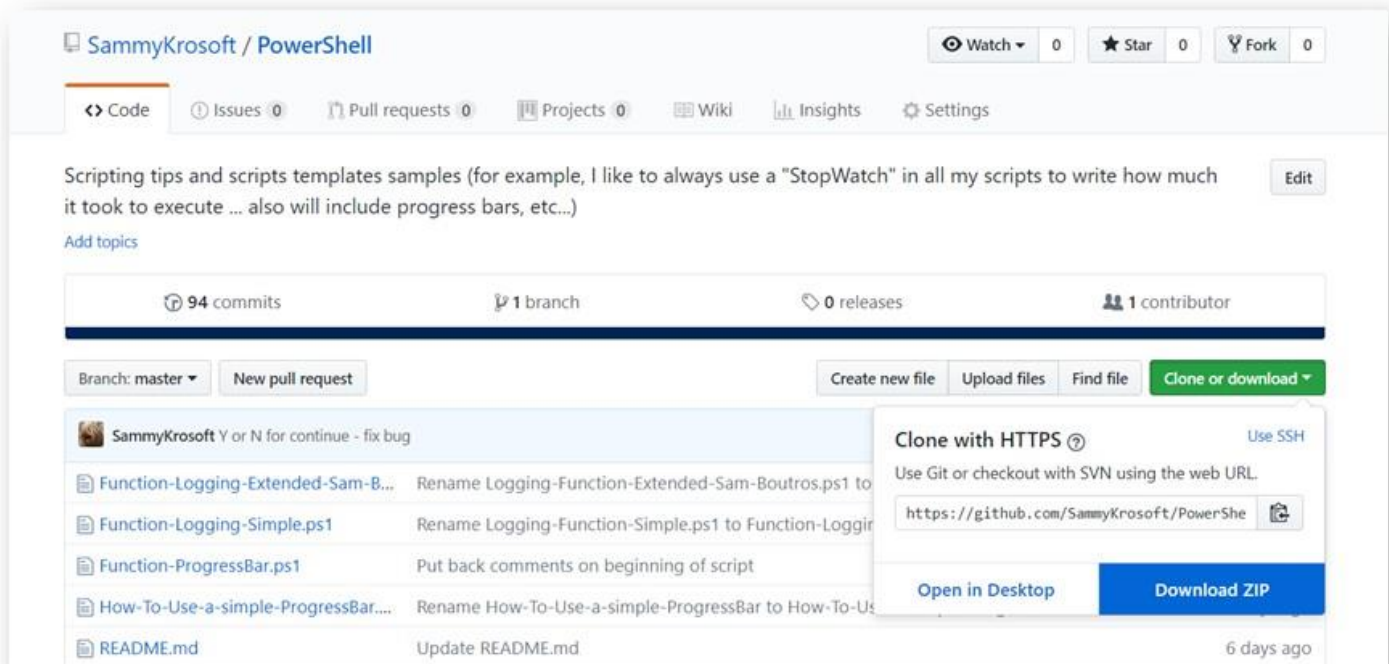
SammyKrosoft / PowerShell

Watch 0 Star 0 Fork 0

Code Issues 0 Pull requests 0 Projects 0 Wiki Insights Settings

Scripting tips and scripts templates samples (for example, I like to always use a "StopWatch" in all my scripts to write how much it took to execute ... also will include progress bars, etc...)

Edit

Add topics

94 commits 1 branch 0 releases 1 contributor

Branch: master New pull request

Create new file Upload files Find file Clone or download

SammyKrosoft Y or N for continue - fix bug

| | |
|---|---|
| Function-Logging-Extended-Sam-B... | Rename Logging-Function-Extended-Sam-Boutros.ps1 to |
| Function-Logging-Simple.ps1 | Rename Logging-Function-Simple.ps1 to Function-Loggin |
| Function-ProgressBar.ps1 | Put back comments on beginning of script |
| How-To-Use-a-simple-ProgressBar.... | Rename How-To-Use-a-simple-ProgressBar to How-To-Us |
| README.md | Update README.md | 6 days ago |

Clone with HTTPS

Use SSH

Use Git or checkout with SVN using the web URL.

https://github.com/SammyKrosoft/PowerShe

Open in Desktop

Download ZIP